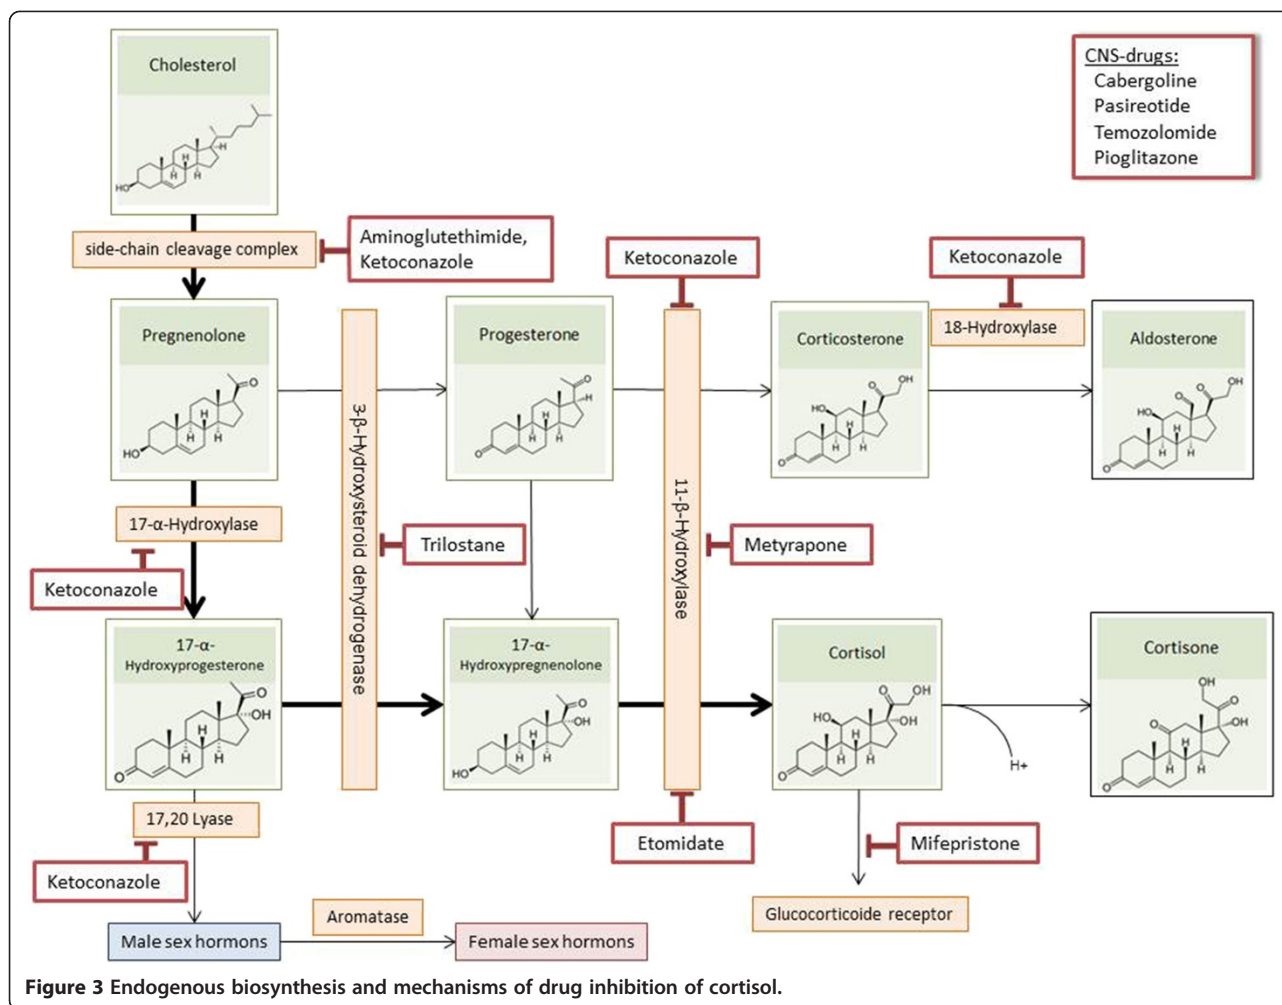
CNS-drugs:
Cabergoline
Pasireotide
Temozolomide
Pioglitazone

Cholesterol

HO

H

side-chain cleavage complex

Aminoglutethimide, Ketoconazole

Ketoconazole

Ketoconazole

Pregnenolone

O

H

H H

HO

3-β-Hydroxysteroid dehydrogenase

Progesterone

O

H

H H

O

11-β-Hydroxylase

Corticosterone

O OH

HO

H

H H

O

18-Hydroxylase

Aldosterone

O OH

HO O

H H

O

17-α-Hydroxylase

Ketoconazole

Trilostane

Metyrapone

17-α-Hydroxyprogesterone

O

OH

H

H H

O

17-α-Hydroxypregnenolone

O

OH

H

H H

HO

Cortisol

O OH

HO OH

H

H H

O

Cortisone

OH

O

O OH

H

H H

O

H+

17,20 Lyase

Ketoconazole

Etomidate

Mifepristone

Glucocorticoide receptor

Aromatase

Male sex hormons

Female sex hormons

Figure 3 Endogenous biosynthesis and mechanisms of drug inhibition of cortisol.